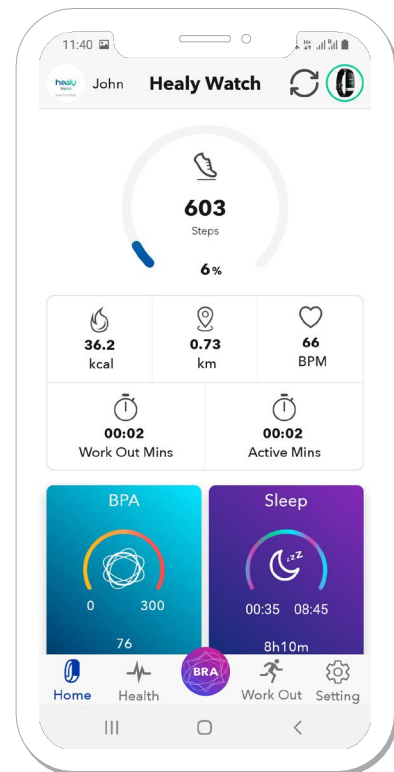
11:40

healy Watch

John

Healy Watch

603
Steps

6%

36.2
kcal

0.73
km

66
BPM

00:02
Work Out Mins

00:02
Active Mins

BPA

0 300

76

Sleep

zzz

00:35 08:45

8h10m

Home

Health

BRA

Work Out

Setting